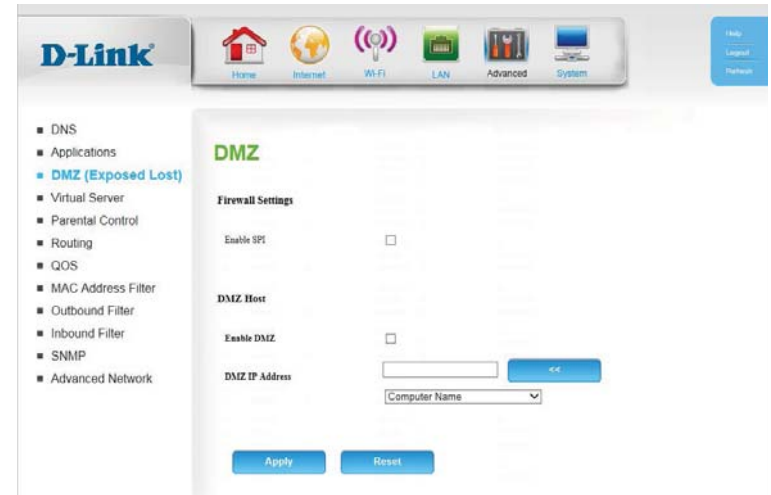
D-Link

Home Internet Wi-Fi LAN Advanced System

Help
Logout
Refresh

DNS
Applications
DMZ (Exposed Lost)
Virtual Server
Parental Control
Routing
QOS
MAC Address Filter
Outbound Filter
Inbound Filter
SNMP
Advanced Network

DMZ

Firewall Settings

Enable SPI

DMZ Host

Enable DMZ

DMZ IP Address

<<

Computer Name

Apply

Reset